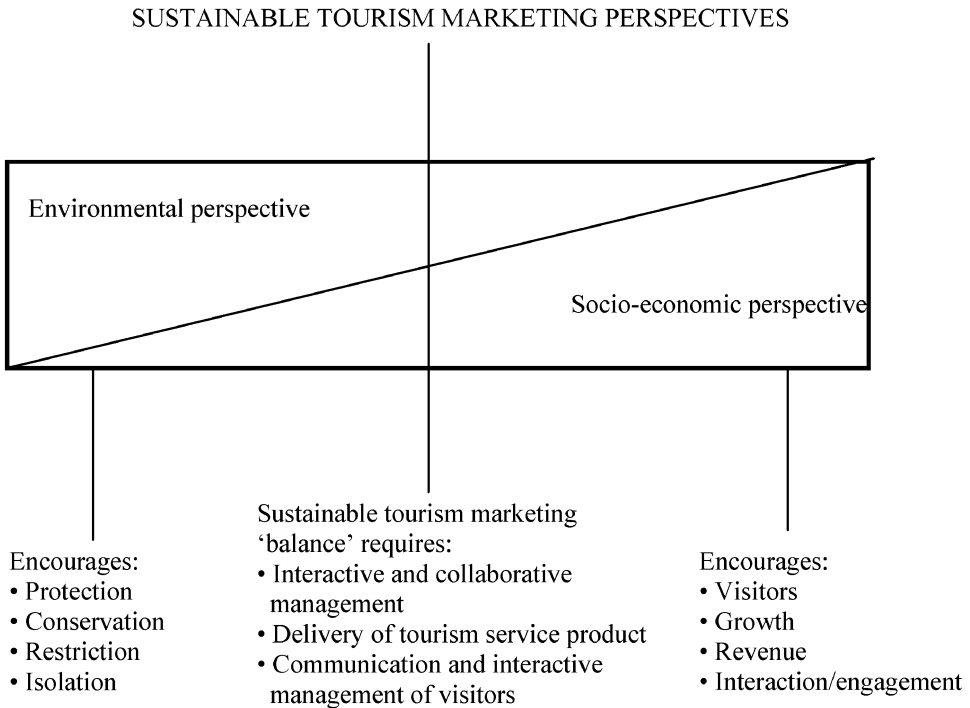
SUSTAINABLE TOURISM MARKETING PERSPECTIVES

Environmental perspective

Socio-economic perspective

Encourages:
• Protection
• Conservation
• Restriction
• Isolation

Sustainable tourism marketing 'balance' requires:
• Interactive and collaborative management
• Delivery of tourism service product
• Communication and interactive management of visitors

Encourages:
• Visitors
• Growth
• Revenue
• Interaction/engagement